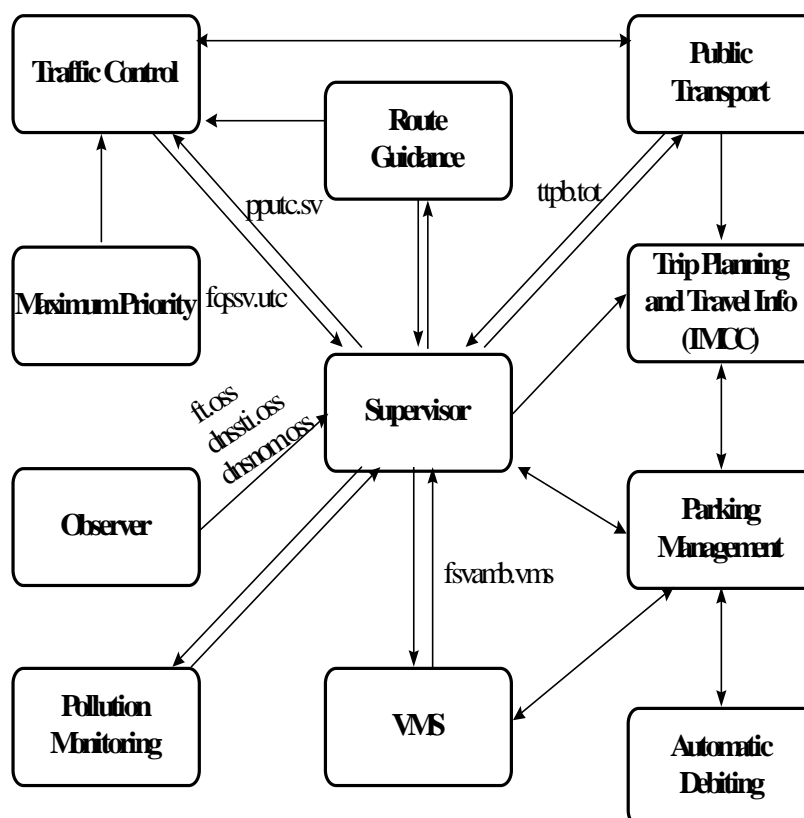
Traffic Control

Public Transport

Route Guidance

pputc.sv

ttpb.tot

Maximum Priority

fcssv.utc

Trip Planning and Travel Info (IMCC)

ft.oss
dnssti.oss
dnsnom.oss

Supervisor

Observer

Parking Management

fsvamb.vms

Pollution Monitoring

VMS

Automatic Debiting